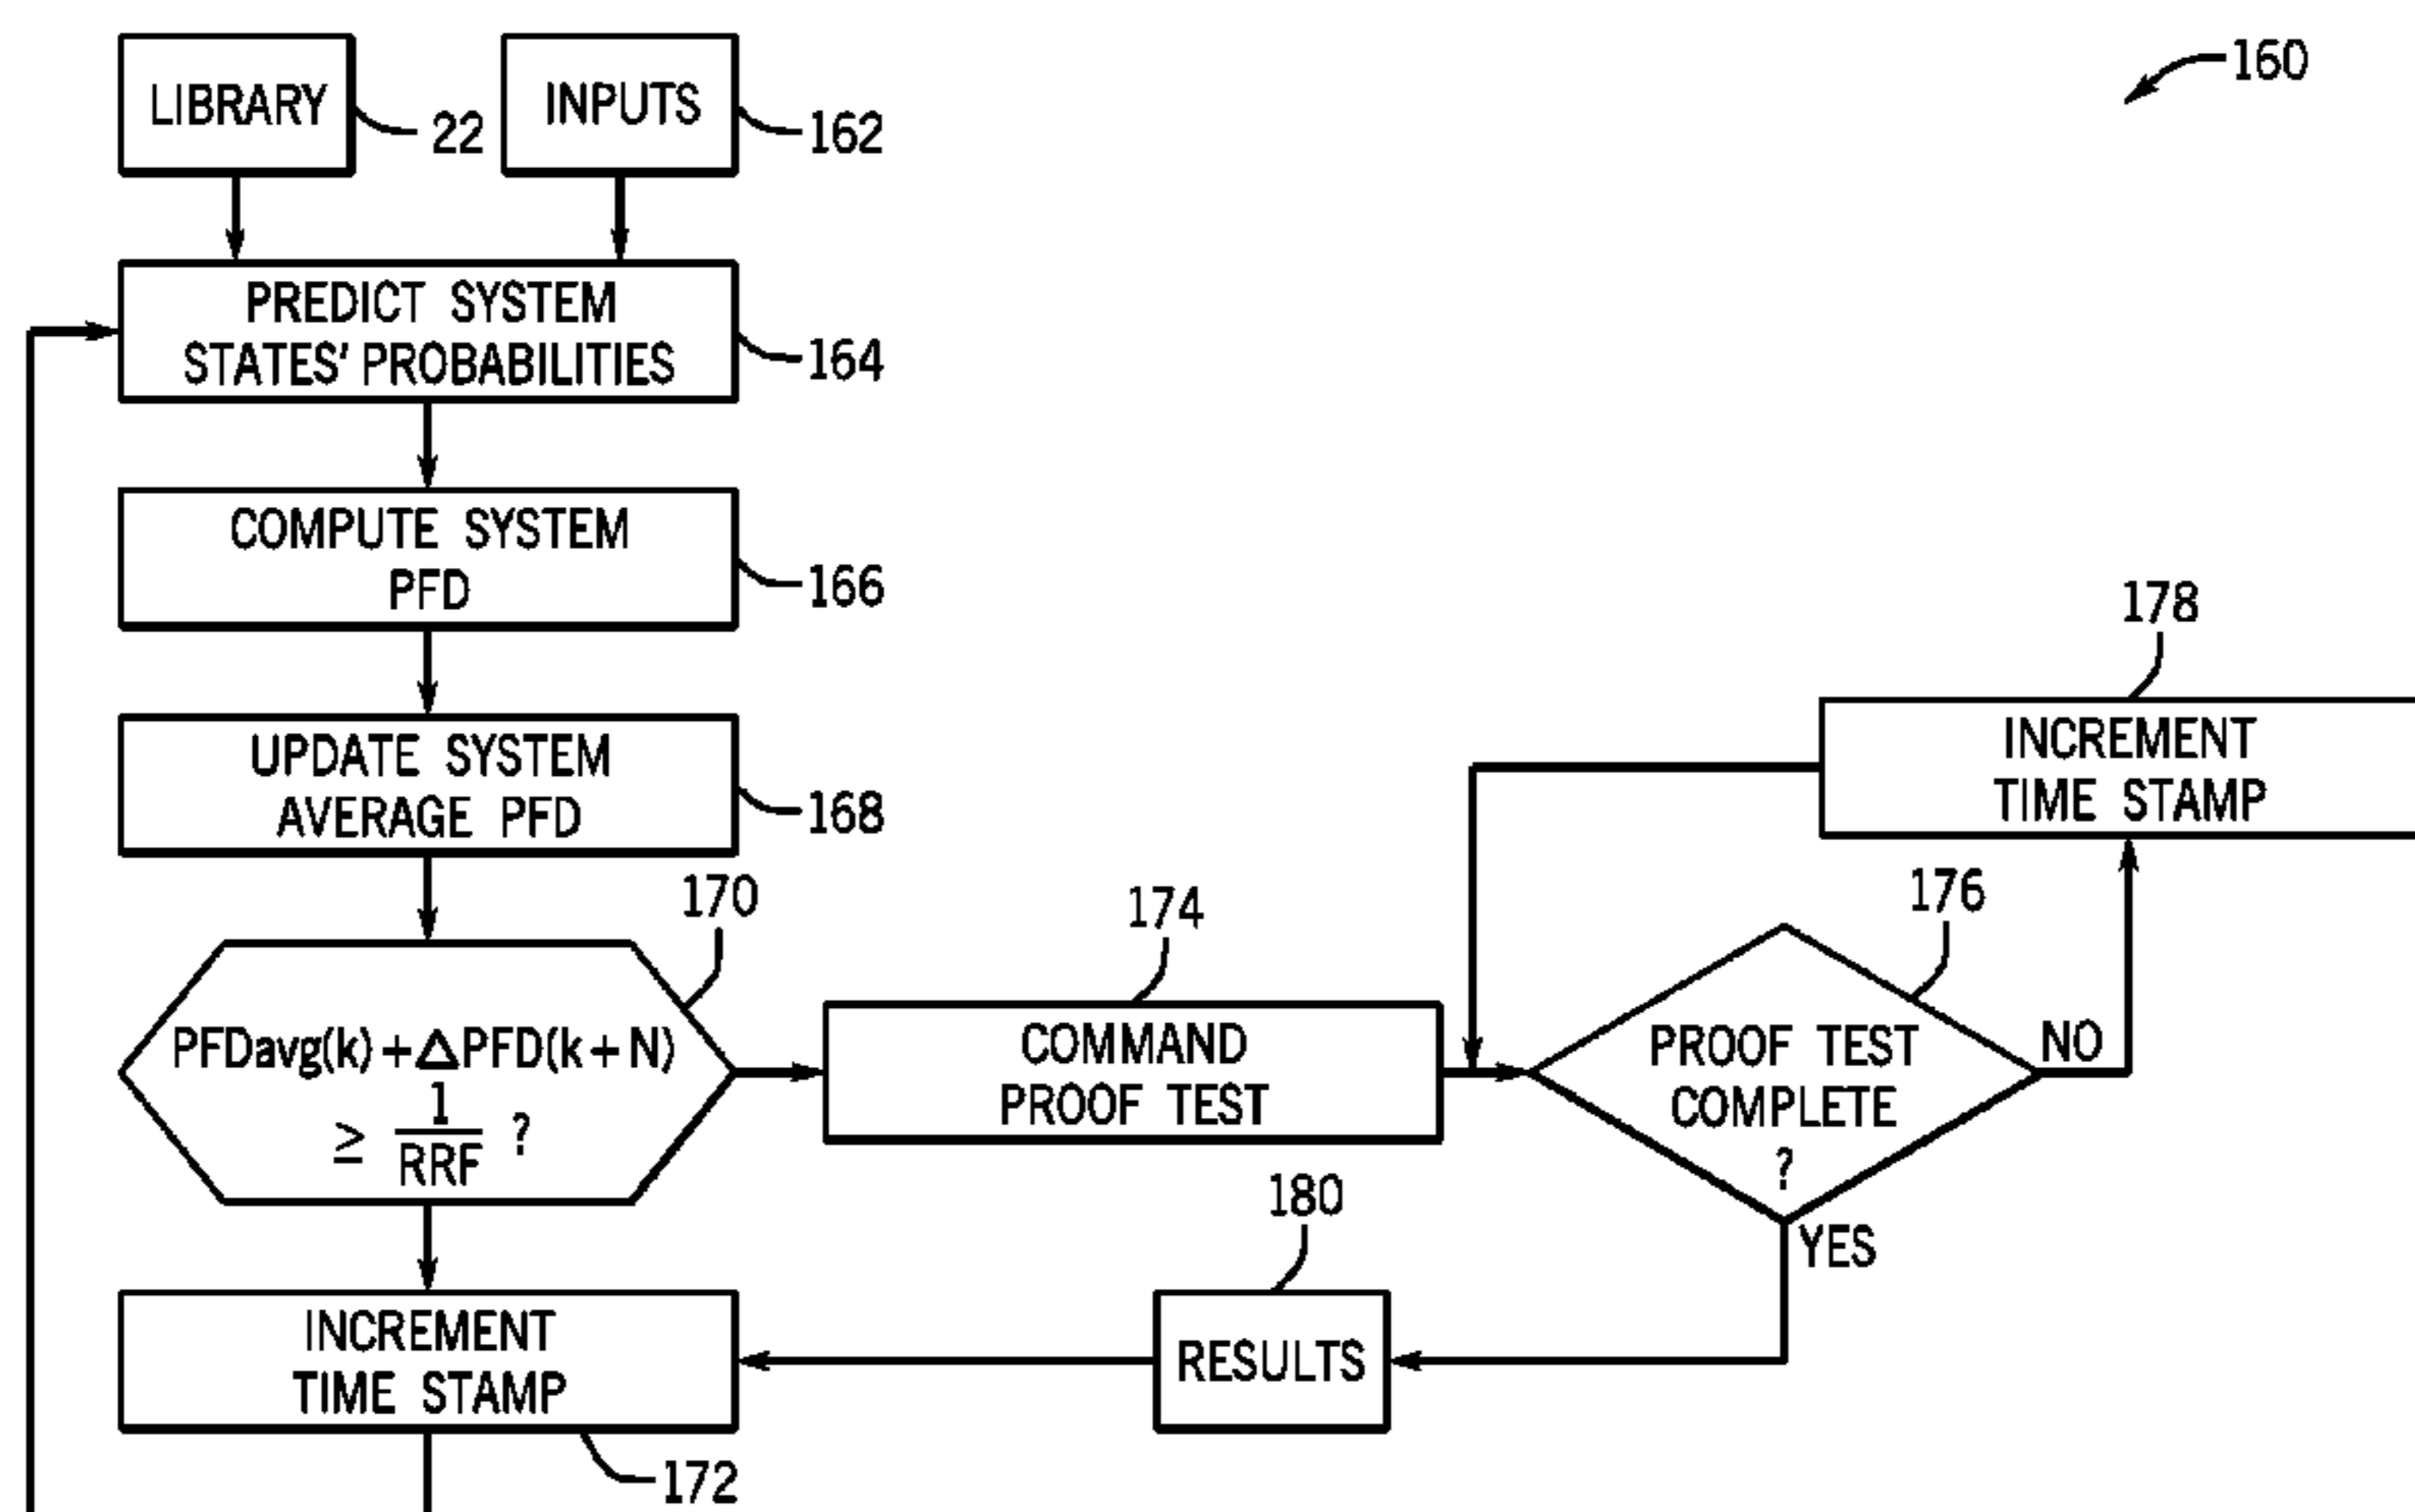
160

LIBRARY 22

INPUTS 162

PREDICT SYSTEM STATES' PROBABILITIES 164

COMPUTE SYSTEM PFD 166

UPDATE SYSTEM AVERAGE PFD 168

170

PFDavg(k) + $\Delta$PFD(k + N) $\geq \frac{1}{RRF}$ ?

174

COMMAND PROOF TEST

176

PROOF TEST COMPLETE ?

NO

YES

178

INCREMENT TIME STAMP

180

RESULTS

INCREMENT TIME STAMP

172